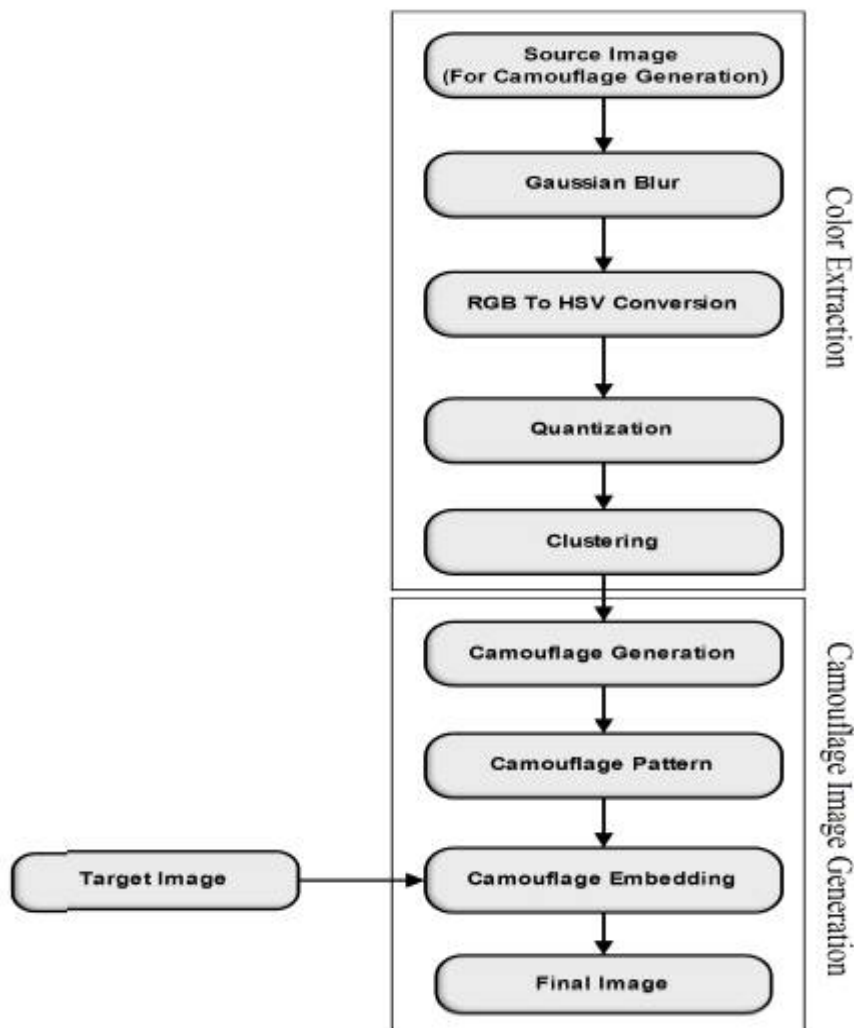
Source Image (For Camouflage Generation)

Gaussian Blur

RGB To HSV Conversion

Quantization

Clustering

Color Extraction

Camouflage Generation

Camouflage Pattern

Target Image

Camouflage Embedding

Final Image

Camouflage Image Generation